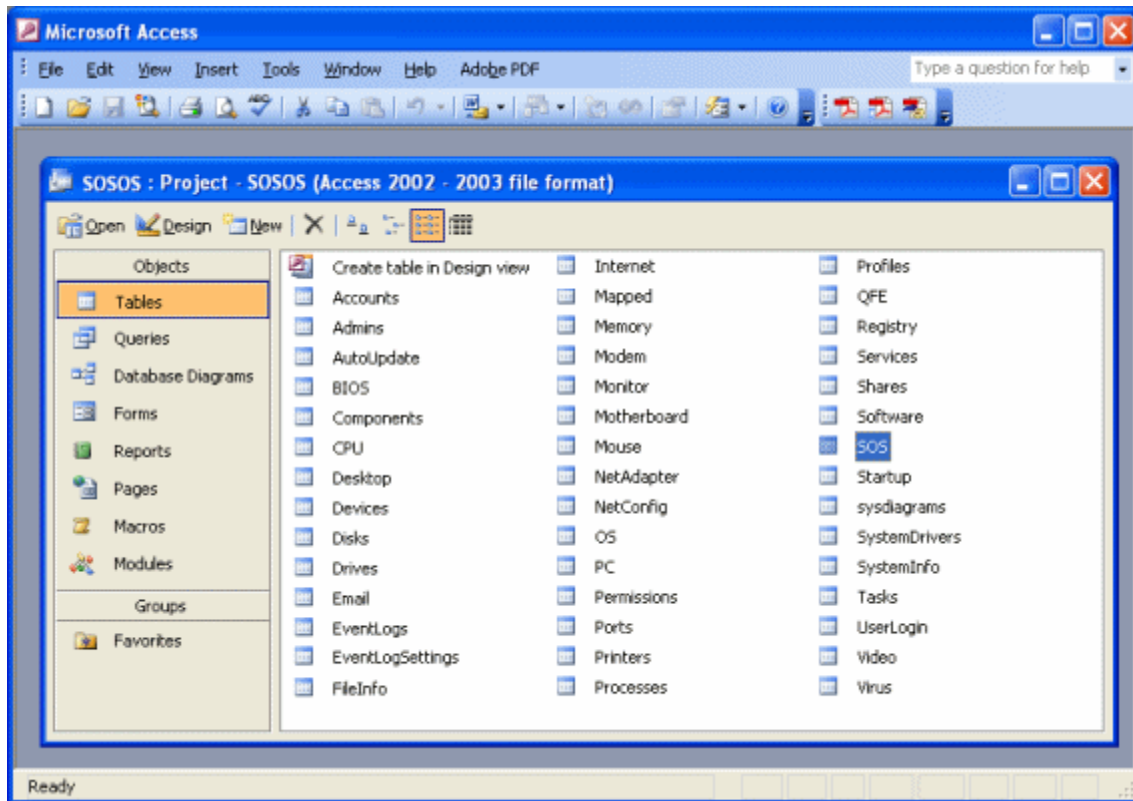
Microsoft Access

File Edit View Insert Tools Window Help Adobe PDF

Type a question for help

SOSOS : Project - SOSOS (Access 2002 - 2003 file format)

Open Design New

Objects
Tables
Queries
Database Diagrams
Forms
Reports
Pages
Macros
Modules
Groups
Favorites

Create table in Design view
Accounts
Admins
AutoUpdate
BIOS
Components
CPU
Desktop
Devices
Disks
Drives
Email
EventLogs
EventLogSettings
FileInfo

Internet
Mapped
Memory
Modem
Monitor
Motherboard
Mouse
NetAdapter
NetConfig
OS
PC
Permissions
Ports
Printers
Processes

Profiles
QFE
Registry
Services
Shares
Software
SOS
Startup
sysdiagrams
SystemDrivers
SystemInfo
Tasks
UserLogin
Video
Virus

Ready